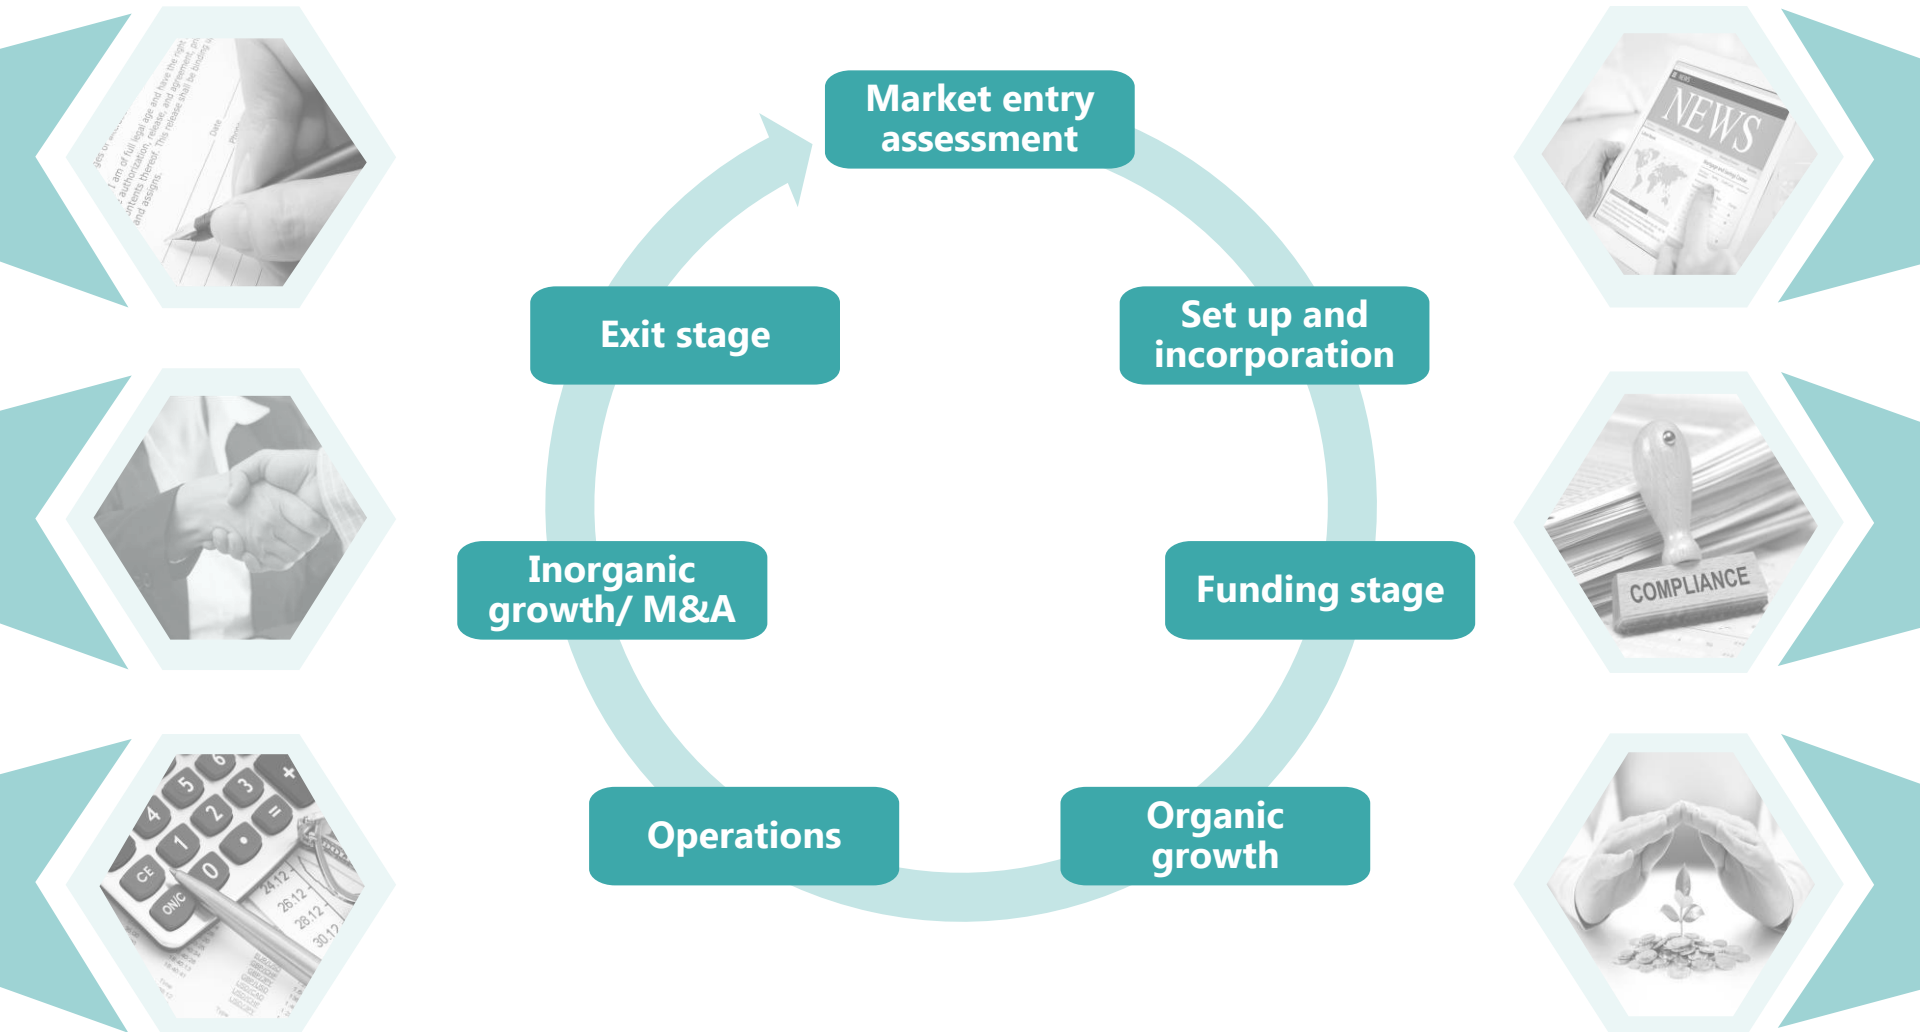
Market entry assessment

Set up and incorporation

Funding stage

Organic growth

Operations

Inorganic growth/ M&A

Exit stage

NEWS

COMPLIANCE

I am of full legal age and have the right authorization, release, and agreement contents thereof. This release shall be binding and assigns.

Date

4 5 6
1 2 3
0
CE
ON/C
=
+
24.12
26.12
28.12
30.12